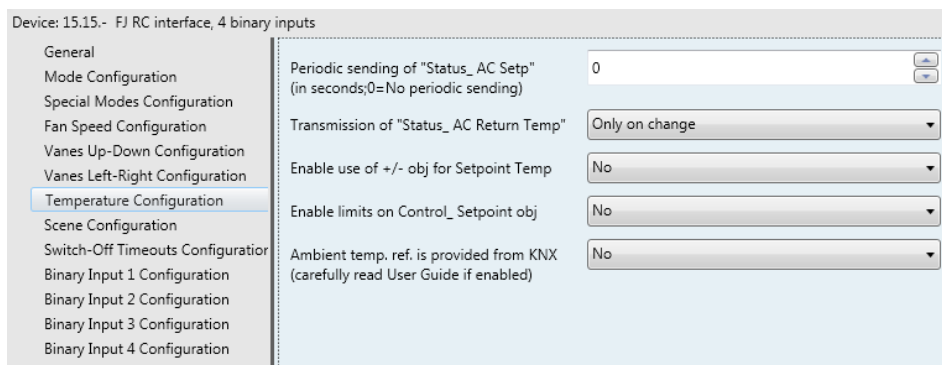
Device: 15.15.- FJ RC interface, 4 binary inputs

General
Mode Configuration
Special Modes Configuration
Fan Speed Configuration
Vanes Up-Down Configuration
Vanes Left-Right Configuration
Temperature Configuration
Scene Configuration
Switch-Off Timeouts Configuratior
Binary Input 1 Configuration
Binary Input 2 Configuration
Binary Input 3 Configuration
Binary Input 4 Configuration

Periodic sending of "Status_ AC Setp" (in seconds;0=No periodic sending) | 0

Transmission of "Status_ AC Return Temp" | Only on change

Enable use of +/- obj for Setpoint Temp | No

Enable limits on Control_ Setpoint obj | No

Ambient temp. ref. is provided from KNX (carefully read User Guide if enabled) | No